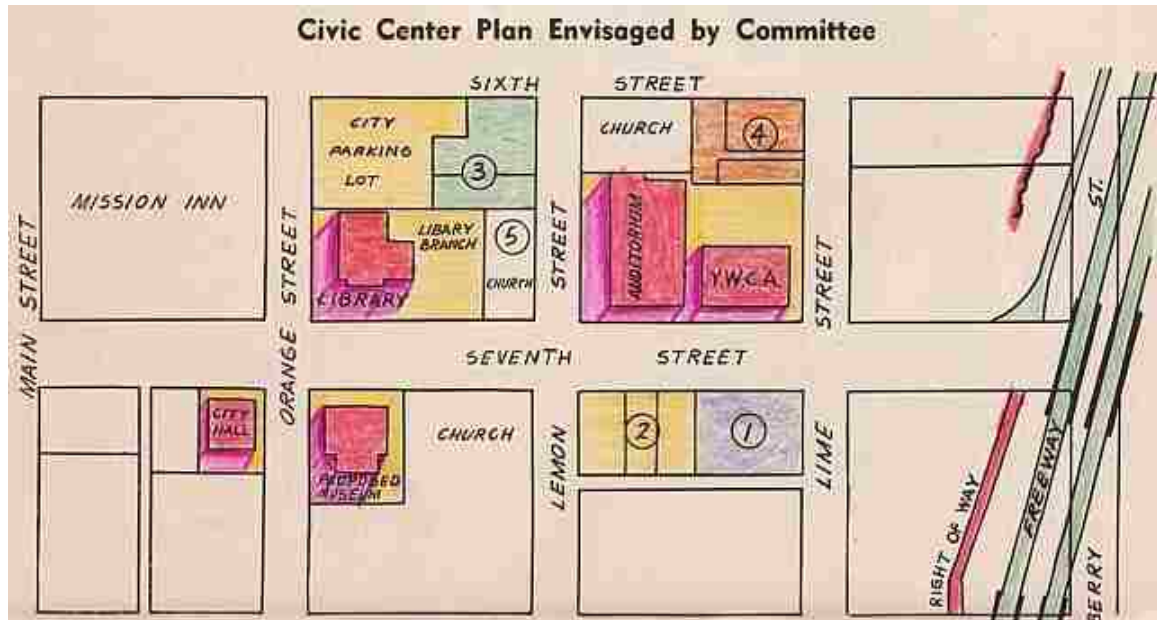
Civic Center Plan Envisaged by Committee

SIXTH STREET

CITY PARKING LOT

3

CHURCH

4

MISSION INN

LIBARY BRANCH

5

CHURCH

LIBRARY

AUDITORIUM

Y.W.C.A.

MAIN STREET

ORANGE STREET

LEMON STREET

LIME STREET

ST.

SEVENTH STREET

CITY HALL

PROPOSED MUSEUM

CHURCH

2

1

RIGHT OF WAY

FREEWAY

BERRY